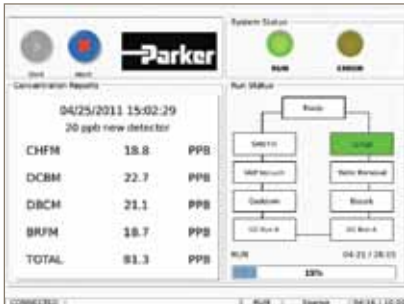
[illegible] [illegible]

Parker

System Status

RUN ERROR

Concentration Reports

04/25/2011 15:02:29
20 ppb new detector

| | | |
|---|---|---|
| CHFM | 18.8 | PPB |
| DCBM | 22.7 | PPB |
| DBCM | 21.1 | PPB |
| BRFM | 18.7 | PPB |
| TOTAL | 81.3 | PPB |

Run Status

Ready

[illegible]

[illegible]

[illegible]

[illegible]

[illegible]

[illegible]

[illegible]

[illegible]

RUN

04:21 / 28:03

33%

CONNECTED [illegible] RUN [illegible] 04/16 / 15:0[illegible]